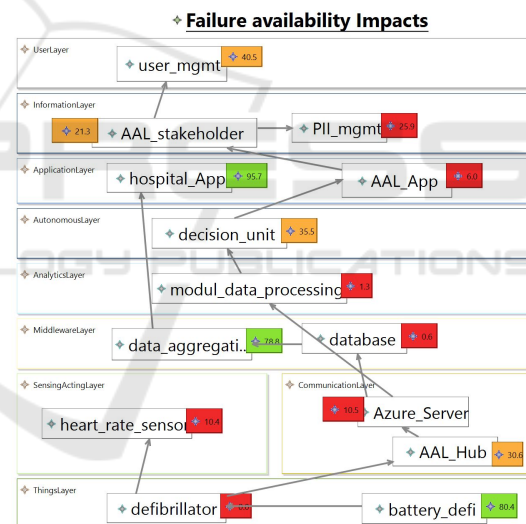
Failure availability Impacts

UserLayer

user_mgmt 40.5

InformationLayer

21.3 AAL_stakeholder

PII_mgmt 25.9

ApplicationLayer

hospital_App 95.7

AAL_App 6.0

AutonomousLayer

decision_unit 35.5

AnalyticsLayer

modul_data_processing 1.3

MiddlewareLayer

data_aggregati... 78.8

database 0.6

SensingActingLayer

heart_rate_sensor 10.4

CommunicationLayer

10.5 Azure_Server

AAL_Hub 30.6

ThingsLayer

defibrillator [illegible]

battery_defi 80.4